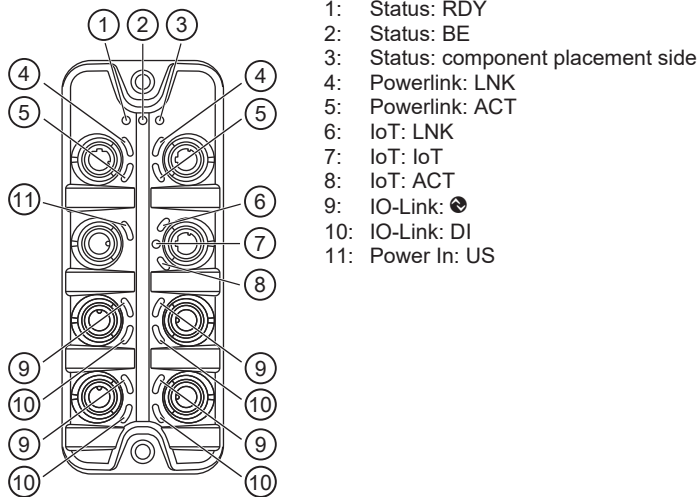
1
2
3
4
4
5
5
11
6
7
8
9
9
10
10
9
9
10
10

1: Status: RDY
2: Status: BE
3: Status: component placement side
4: Powerlink: LNK
5: Powerlink: ACT
6: IoT: LNK
7: IoT: IoT
8: IoT: ACT
9: IO-Link: ◈
10: IO-Link: DI
11: Power In: US